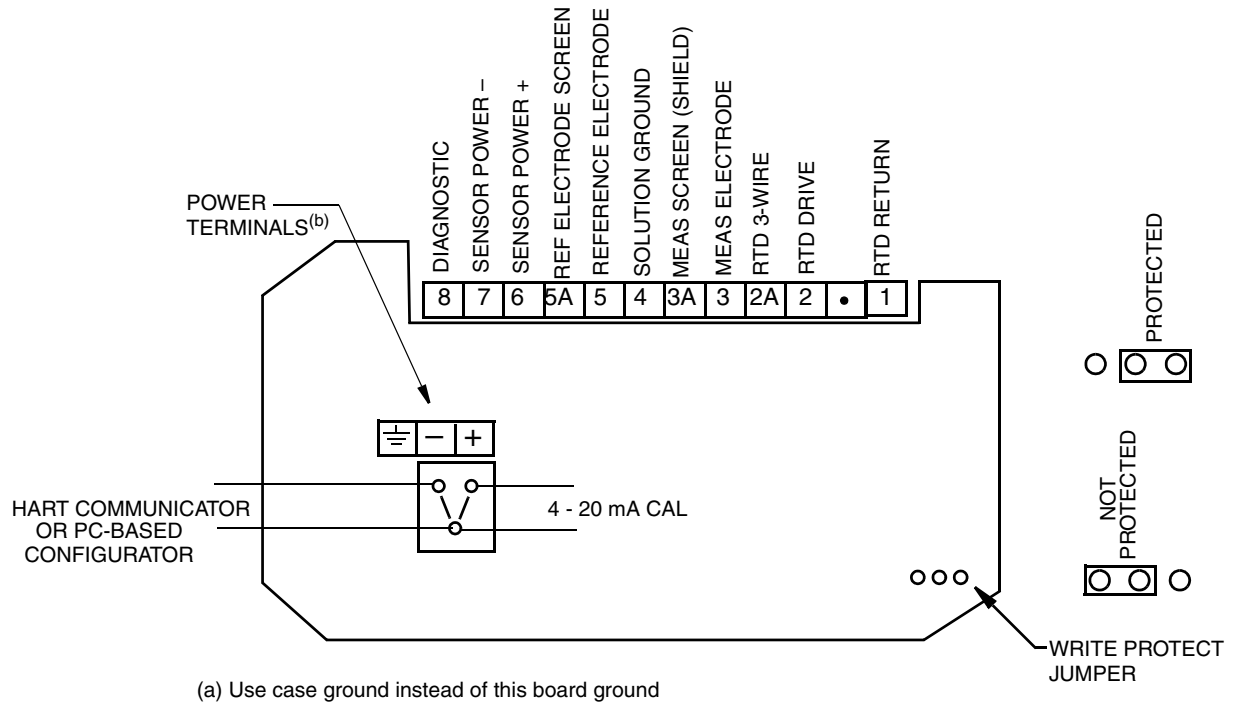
DIAGNOSTIC
SENSOR POWER –
SENSOR POWER +
REF ELECTRODE SCREEN
REFERENCE ELECTRODE
SOLUTION GROUND
MEAS SCREEN (SHIELD)
MEAS ELECTRODE
RTD 3-WIRE
RTD DRIVE
RTD RETURN

POWER TERMINALS$^{(b)}$

8 7 6 5A 5 4 3A 3 2A 2 • 1

PROTECTED

– +

HART COMMUNICATOR OR PC-BASED CONFIGURATOR

4 - 20 mA CAL

NOT PROTECTED

WRITE PROTECT JUMPER

(a) Use case ground instead of this board ground